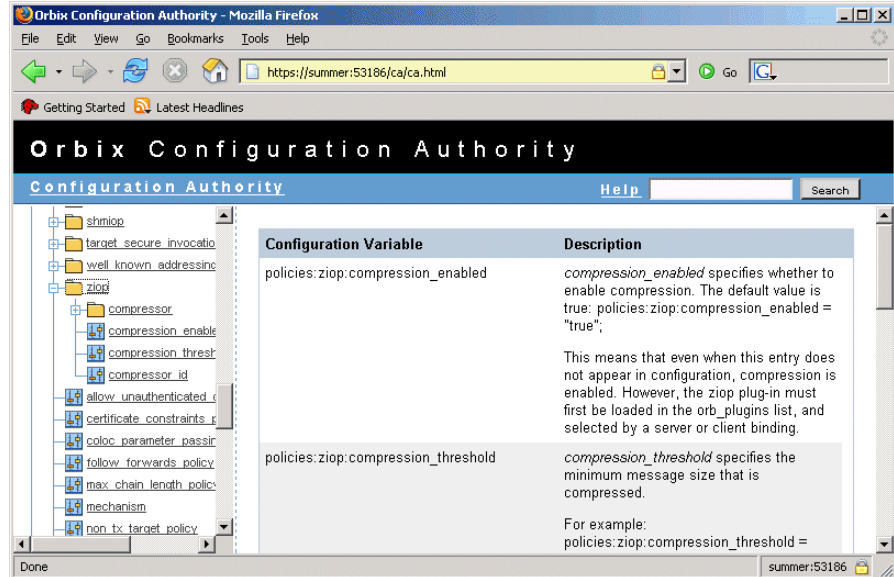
Orbix Configuration Authority - Mozilla Firefox

File Edit View Go Bookmarks Tools Help

https://summer:53186/ca/ca.html

Go

Getting Started Latest Headlines

Orbix Configuration Authority

Configuration Authority

Help Search

shmiop
target_secure_invocatio
well_known_addressinc
ziop
compressor
compression_enable
compression_thresh
compressor_id
allow_unauthenticated_c
certificate_constraints_p
coloc_parameter_passin
follow_forwards_policy
max_chain_length_policy
mechanism
non_tx_target_policy

| Configuration Variable | Description |
|---|---|
| policies:ziop:compression_enabled | *compression_enabled* specifies whether to enable compression. The default value is true: policies:ziop:compression_enabled = "true"; This means that even when this entry does not appear in configuration, compression is enabled. However, the ziop plug-in must first be loaded in the orb_plugins list, and selected by a server or client binding. |
| policies:ziop:compression_threshold | *compression_threshold* specifies the minimum message size that is compressed. For example: policies:ziop:compression_threshold = |

Done

summer:53186